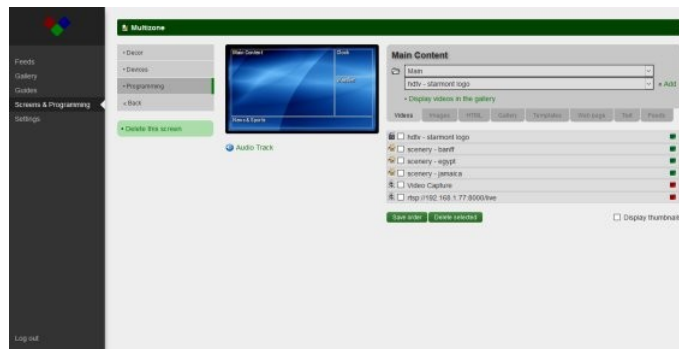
Multizone

Feeds
Gallery
Guides
Screens & Programming
Settings

Log out

• Decor
• Devices
• Programming
« Back

• Delete this screen

Main Content
Clock
Weather
News & Sports

Audio Track

Main Content

Main
hdtv - starmont logo
+ Add
• Display videos in the gallery

Videos | Images | HTML | Gallery | Templates | Web page | Text | Feeds

hdtv - starmont logo
scenery - banff
scenery - egypt
scenery - jamaica
Video Capture
rtsp://192.168.1.77:8000/live

Save order | Delete selected

Display thumbnail